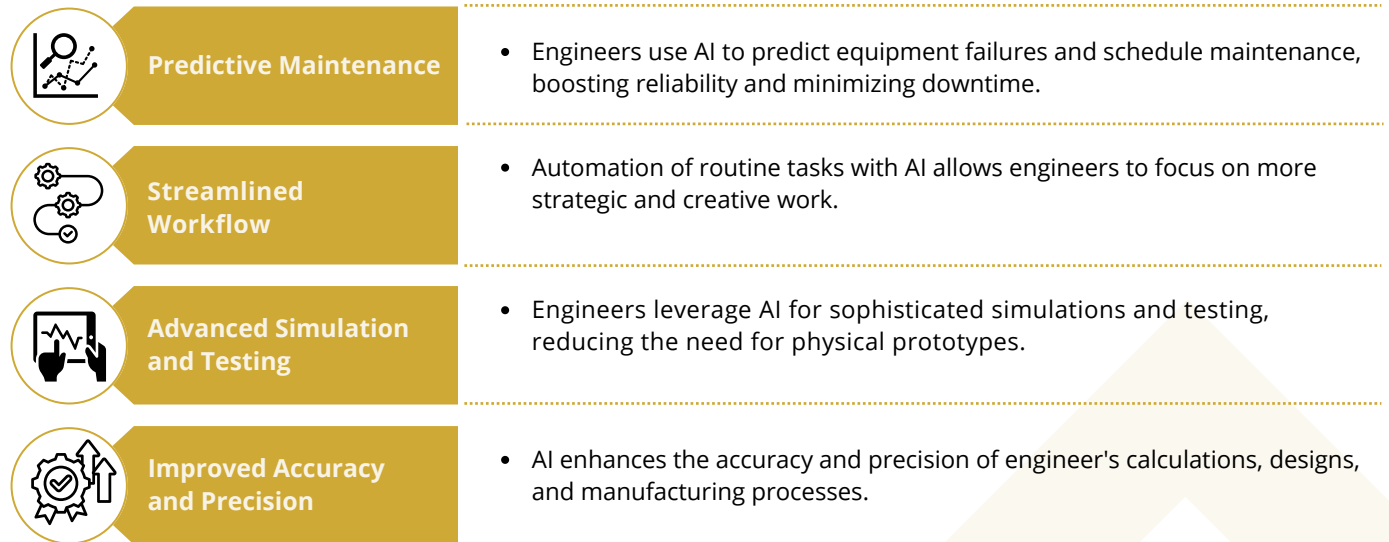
Predictive Maintenance

• Engineers use AI to predict equipment failures and schedule maintenance, boosting reliability and minimizing downtime.

Streamlined Workflow

• Automation of routine tasks with AI allows engineers to focus on more strategic and creative work.

Advanced Simulation and Testing

• Engineers leverage AI for sophisticated simulations and testing, reducing the need for physical prototypes.

Improved Accuracy and Precision

• AI enhances the accuracy and precision of engineer's calculations, designs, and manufacturing processes.